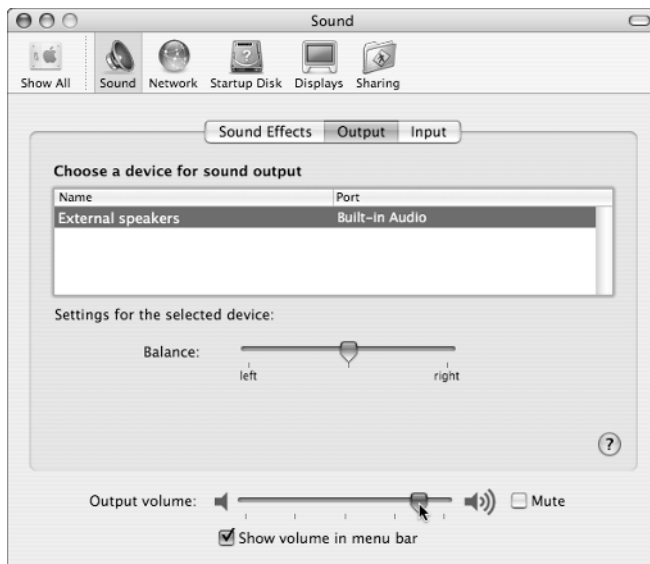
Sound

Show All | Sound | Network | Startup Disk | Displays | Sharing

Sound Effects | Output | Input

Choose a device for sound output

| Name | Port |
|---|---|
| External speakers | Built-in Audio |

Settings for the selected device:

Balance:

left

right

?

Output volume:

Mute

Show volume in menu bar